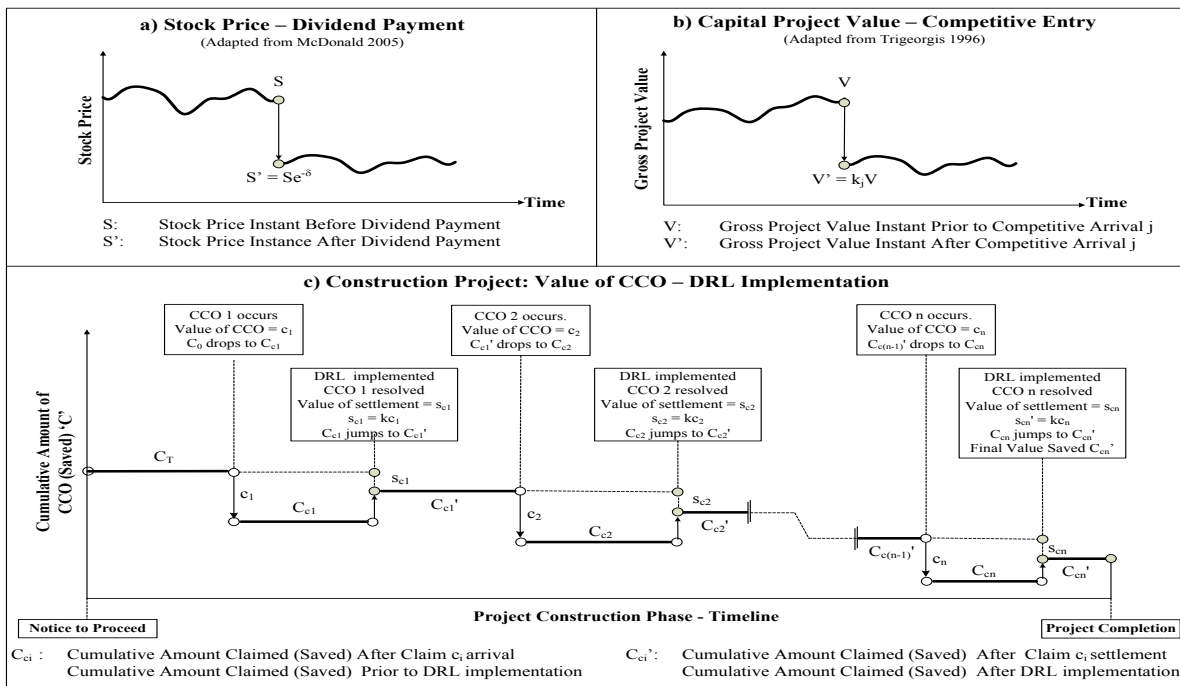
a) Stock Price – Dividend Payment
(Adapted from McDonald 2005)

Stock Price

S

S' = Se$^{-\delta}$

Time

S: Stock Price Instant Before Dividend Payment
S': Stock Price Instance After Dividend Payment

b) Capital Project Value – Competitive Entry
(Adapted from Trigeorgis 1996)

Gross Project Value

V

V' = $k_j$V

Time

V: Gross Project Value Instant Prior to Competitive Arrival j
V': Gross Project Value Instant After Competitive Arrival j

c) Construction Project: Value of CCO – DRL Implementation

CCO 1 occurs
Value of CCO = $c_1$
$C_0$ drops to $C_{c1}$

DRL implemented
CCO 1 resolved
Value of settlement = $s_{c1}$
$s_{c1}$ = $kc_1$
$C_{c1}$ jumps to $C_{c1}'$

CCO 2 occurs.
Value of CCO = $c_2$
$C_{c1}'$ drops to $C_{c2}$

DRL implemented
CCO 2 resolved
Value of settlement = $s_{c2}$
$s_{c2}$ = $kc_2$
$C_{c2}$ jumps to $C_{c2}'$

CCO n occurs.
Value of CCO = $c_n$
$C_{c(n-1)}'$ drops to $C_{cn}$

DRL implemented
CCO n resolved
Value of settlement = $s_{cn}$
$s_{cn}'$ = $kc_n$
$C_{cn}$ jumps to $C_{cn}'$
Final Value Saved $C_{cn}'$

Cumulative Amount of CCO (Saved) 'C'

$C_T$

$c_1$

$C_{c1}$

$s_{c1}$

$C_{c1}'$

$c_2$

$C_{c2}$

$s_{c2}$

$C_{c2}'$

$C_{c(n-1)}'$

$c_n$

$C_{cn}$

$s_{cn}$

$C_{cn}'$

Project Construction Phase - Timeline

Notice to Proceed

Project Completion

$C_{ci}$ : Cumulative Amount Claimed (Saved) After Claim $c_i$ arrival
Cumulative Amount Claimed (Saved) Prior to DRL implementation

$C_{ci}'$: Cumulative Amount Claimed (Saved) After Claim $c_i$ settlement
Cumulative Amount Claimed (Saved) After DRL implementation